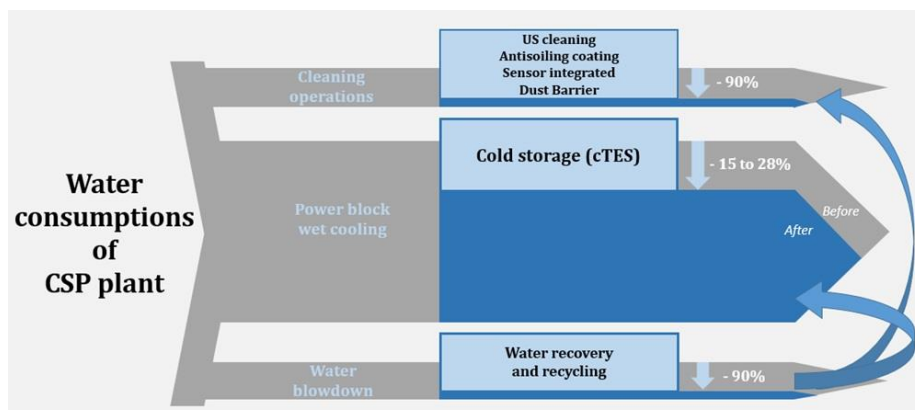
Water consumptions of CSP plant

Cleaning operations

US cleaning
Antisoiling coating
Sensor integrated
Dust Barrier

- 90%

Power block wet cooling

Cold storage (cTES)

- 15 to 28%

Before

After

Water blowdown

Water recovery and recycling

- 90%